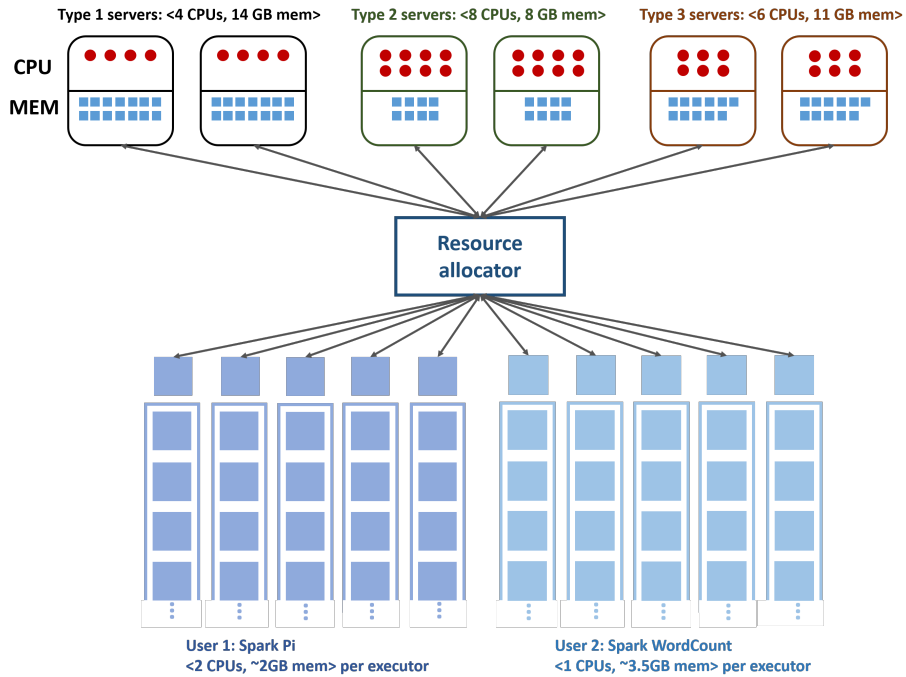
Type 1 servers: <4 CPUs, 14 GB mem>

Type 2 servers: <8 CPUs, 8 GB mem>

Type 3 servers: <6 CPUs, 11 GB mem>

CPU

MEM

Resource allocator

User 1: Spark Pi
<2 CPUs, ~2GB mem> per executor

User 2: Spark WordCount
<1 CPUs, ~3.5GB mem> per executor